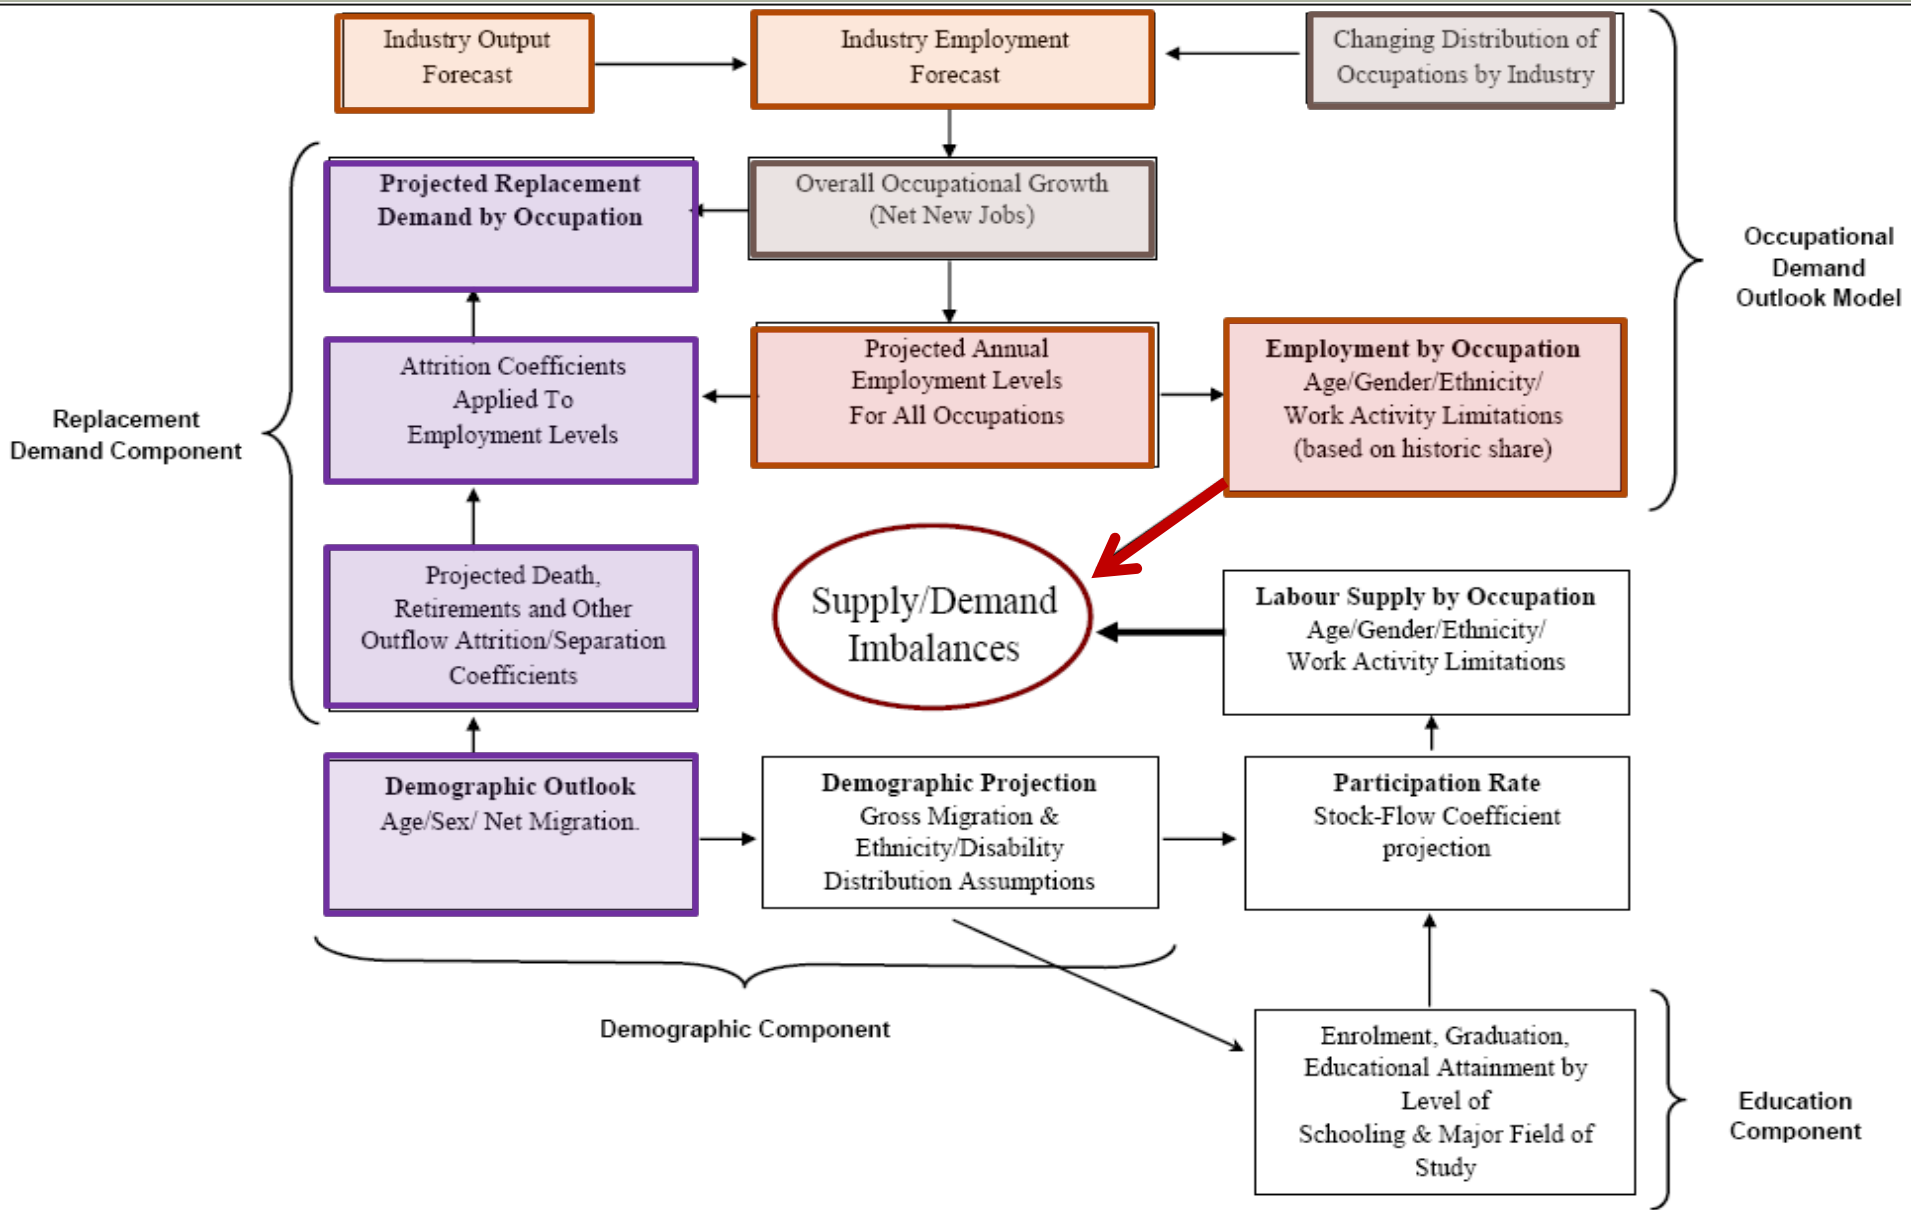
Industry Output Forecast

Industry Employment Forecast

Changing Distribution of Occupations by Industry

Occupational Demand Outlook Model

Projected Replacement Demand by Occupation

Overall Occupational Growth (Net New Jobs)

Replacement Demand Component

Attrition Coefficients Applied To Employment Levels

Projected Annual Employment Levels For All Occupations

Employment by Occupation
Age/Gender/Ethnicity/ Work Activity Limitations (based on historic share)

Projected Death, Retirements and Other Outflow Attrition/Separation Coefficients

Supply/Demand Imbalances

Labour Supply by Occupation
Age/Gender/Ethnicity/ Work Activity Limitations

Demographic Outlook
Age/Sex/ Net Migration.

Demographic Projection
Gross Migration & Ethnicity/Disability Distribution Assumptions

Participation Rate
Stock-Flow Coefficient projection

Demographic Component

Enrolment, Graduation, Educational Attainment by Level of Schooling & Major Field of Study

Education Component